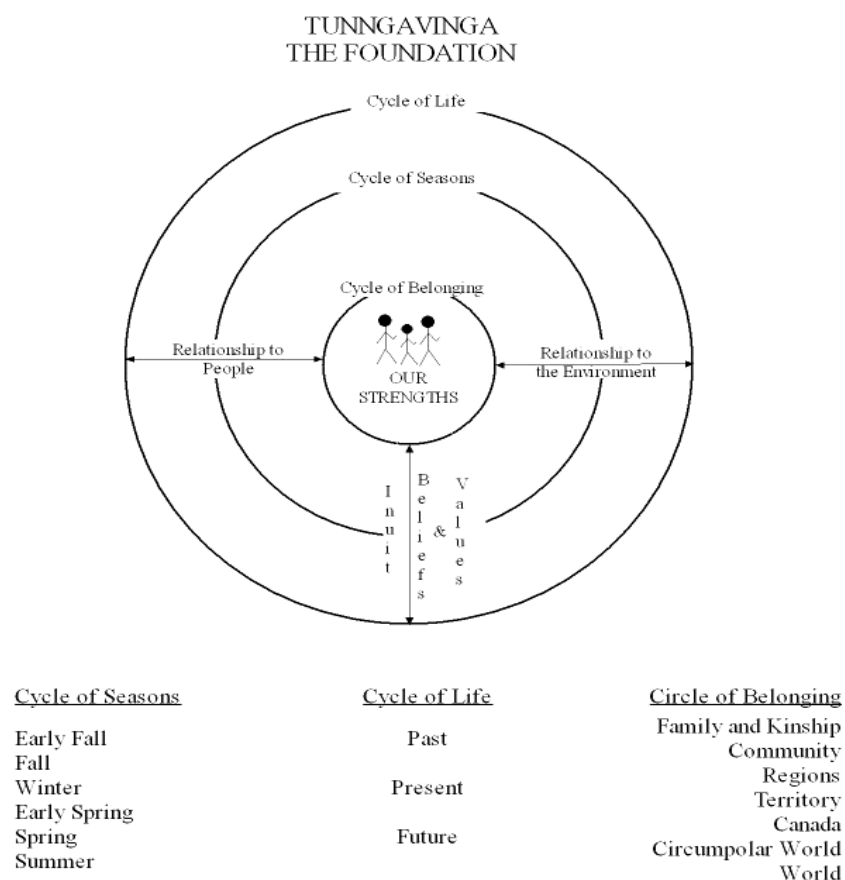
TUNNGAVINGA
THE FOUNDATION

Cycle of Life

Cycle of Seasons

Cycle of Belonging

Relationship to People

OUR STRENGTHS

Relationship to the Environment

Inuit Beliefs & Values

Cycle of Seasons
Early Fall
Fall
Winter
Early Spring
Spring
Summer

Cycle of Life
Past
Present
Future

Circle of Belonging
Family and Kinship
Community
Regions
Territory
Canada
Circumpolar World
World